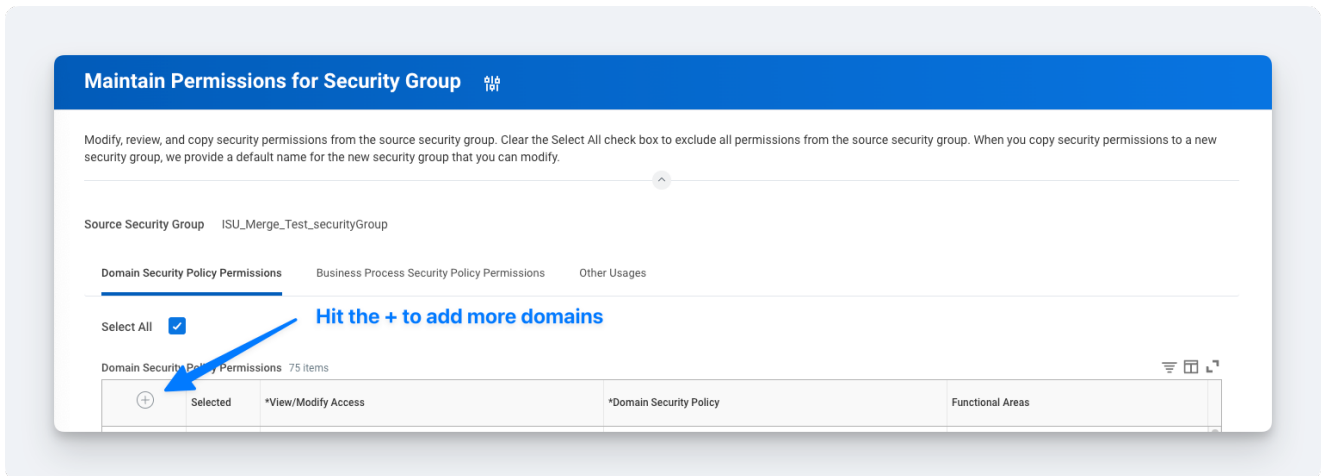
Maintain Permissions for Security Group

Modify, review, and copy security permissions from the source security group. Clear the Select All check box to exclude all permissions from the source security group. When you copy security permissions to a new security group, we provide a default name for the new security group that you can modify.

Source Security Group ISU_Merge_Test_securityGroup

Domain Security Policy Permissions Business Process Security Policy Permissions Other Usages

Select All

Hit the + to add more domains

Domain Security Policy Permissions 75 items

| ⊕ | Selected | *View/Modify Access | *Domain Security Policy | Functional Areas |
|---|---|---|---|---|